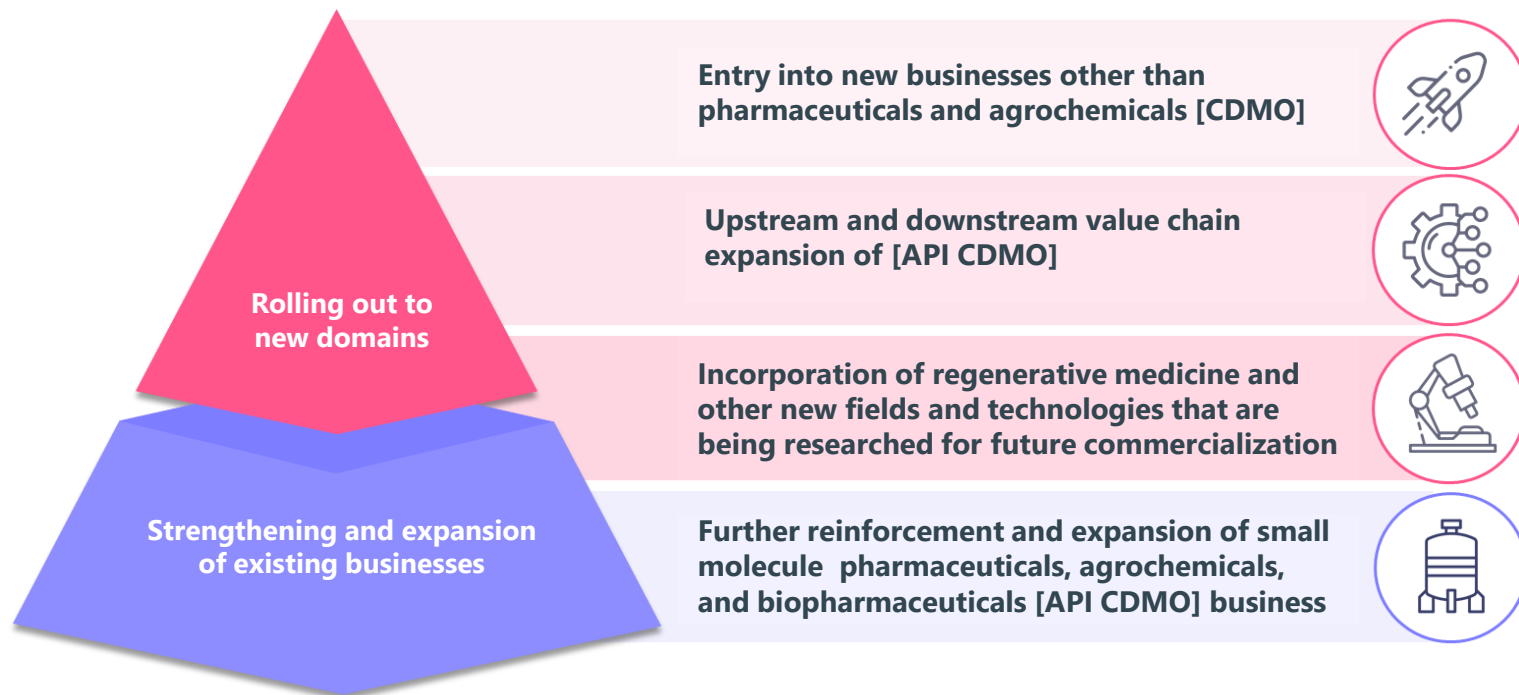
Rolling out to new domains

Strengthening and expansion of existing businesses

Entry into new businesses other than pharmaceuticals and agrochemicals [CDMO]

Upstream and downstream value chain expansion of [API CDMO]

Incorporation of regenerative medicine and other new fields and technologies that are being researched for future commercialization

Further reinforcement and expansion of small molecule pharmaceuticals, agrochemicals, and biopharmaceuticals [API CDMO] business